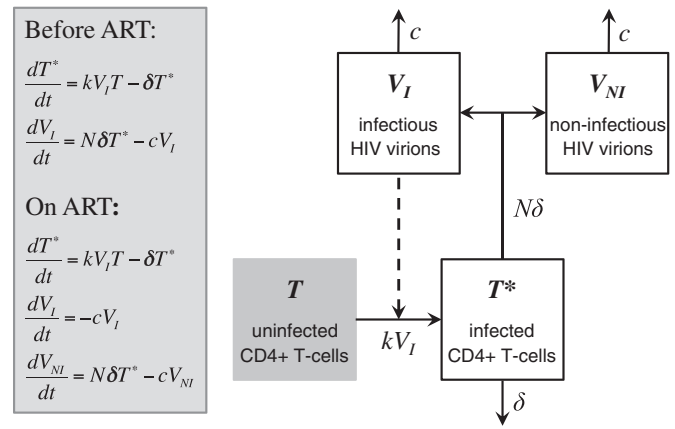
Before ART:

$\frac{dT^*}{dt} = kV_I T - \delta T^*$

$\frac{dV_I}{dt} = N\delta T^* - cV_I$

On ART:

$\frac{dT^*}{dt} = kV_I T - \delta T^*$

$\frac{dV_I}{dt} = -cV_I$

$\frac{dV_{NI}}{dt} = N\delta T^* - cV_{NI}$

$c$

$V_I$
infectious HIV virions

$c$

$V_{NI}$
non-infectious HIV virions

$N\delta$

$T$
uninfected CD4+ T-cells

$kV_I$

$T^*$
infected CD4+ T-cells

$\delta$